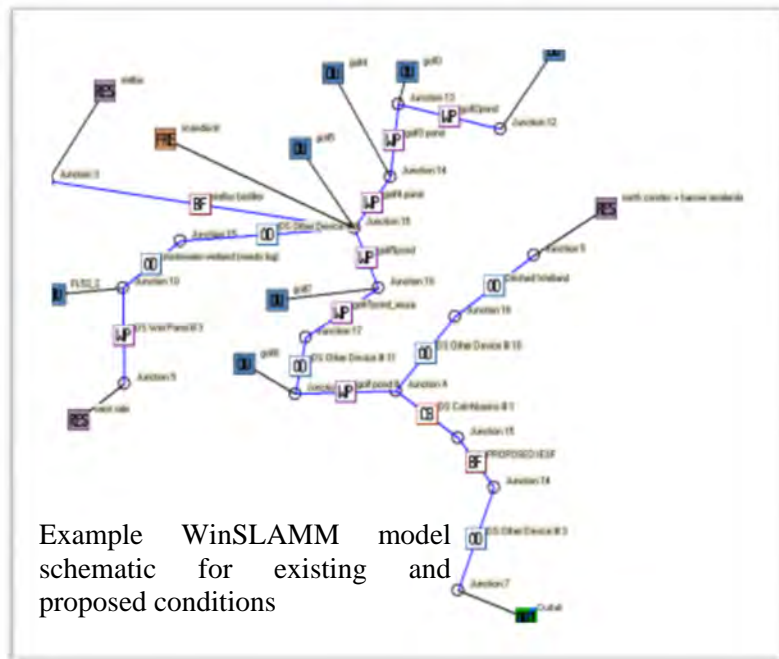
RES
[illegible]
Junction 3
FRE
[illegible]
OU
golf4
OU
golf3
OU
Junction 13
WP
golf3 pond
WP
golf2pond
Junction 12
OU
golf5
WP
golf4 pond
Junction 14
BF
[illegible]
DO
DS Other Device
Junction 16
Junction 15
DO
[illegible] wetland (needs big)
WP
golf5pond
RES
north corridor + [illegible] wetlands
Junction 5
OU
Junction 10
OU
golf7
Junction 10
DO
Ditched Wetland
WP
golf7pond_wsua
Junction 16
WP
DS Wet Pond # 3
Junction 17
DO
DS Other Device # 10
OU
golf6
DO
DS Other Device # 11
WP
golf pond 6
Junction 4
Junction 5
CB
DS Catchbasins # 1
RES
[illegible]
Junction 15
BF
PROPOSED IESF
Junction 14
DO
DS Other Device # 3
Junction 7
Outfall
Example WinSLAMM model schematic for existing and proposed conditions